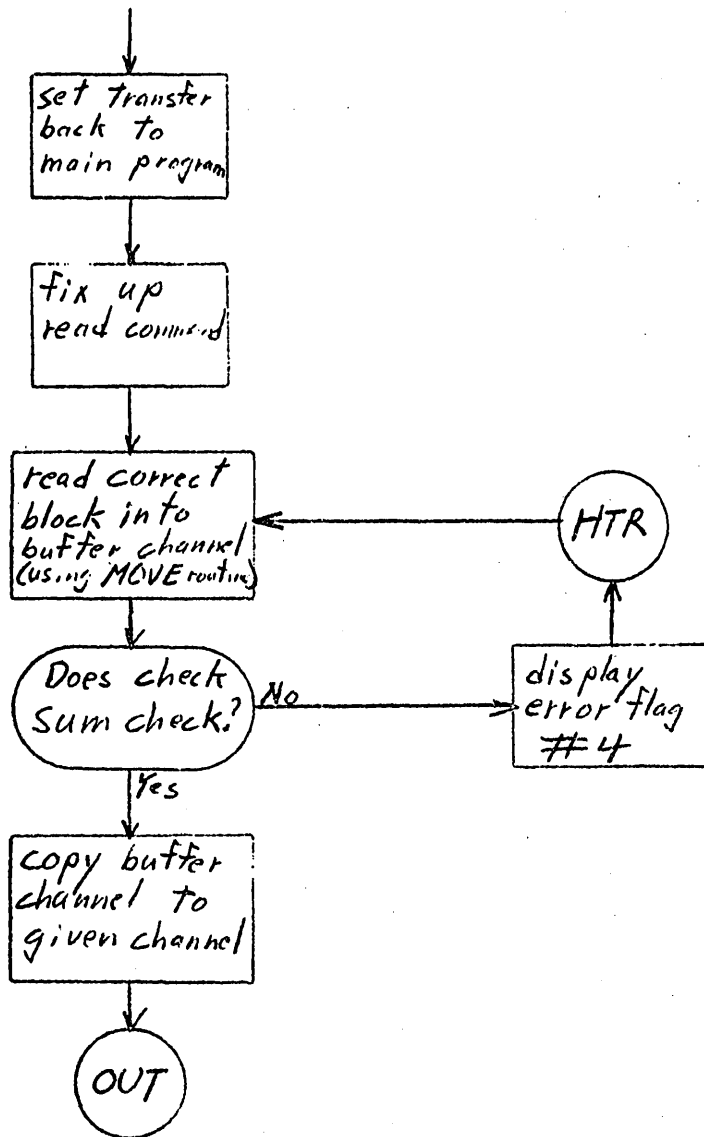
set transfer back to main program

fix up read command

read correct block into buffer channel (using MOVE routine)

HTR

Does check sum check?

No

display error flag #4

Yes

copy buffer channel to given channel

OUT